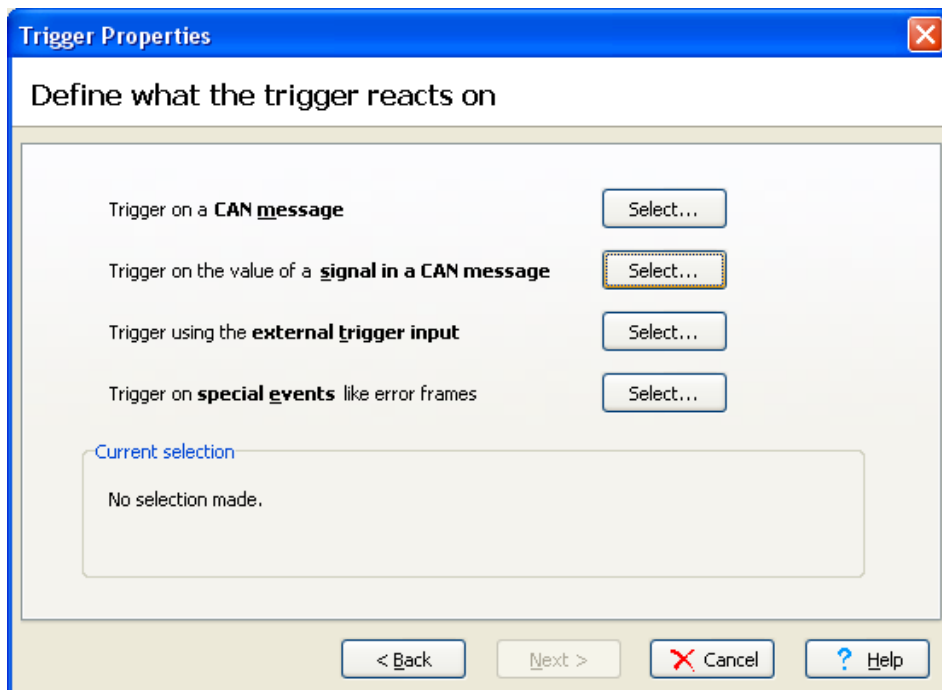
Trigger Properties

Define what the trigger reacts on

Trigger on a **CAN message** Select...

Trigger on the value of a **signal in a CAN message** Select...

Trigger using the **external trigger input** Select...

Trigger on **special events** like error frames Select...

Current selection

No selection made.

< Back Next > Cancel Help